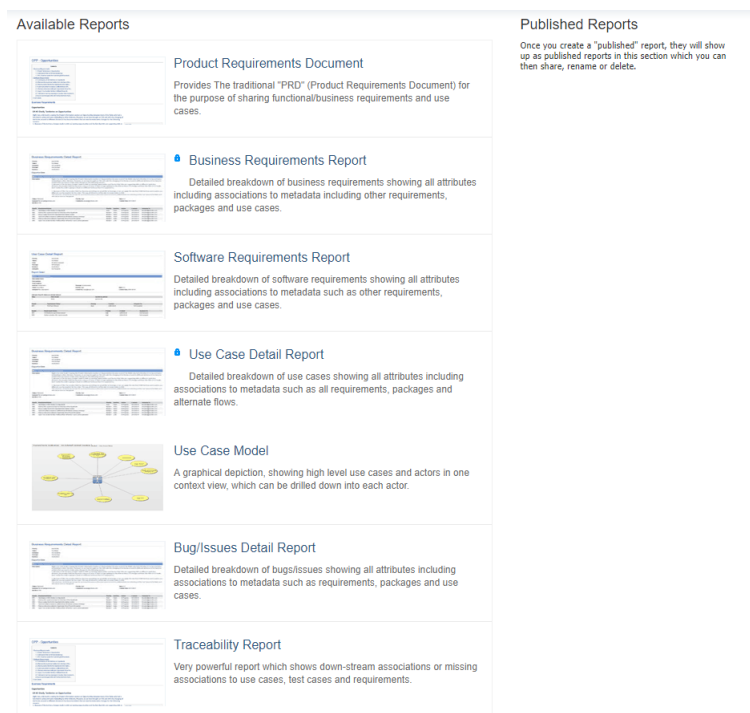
Available Reports

Product Requirements Document

Provides The traditional "PRD" (Product Requirements Document) for the purpose of sharing functional/business requirements and use cases.

Business Requirements Report

Detailed breakdown of business requirements showing all attributes including associations to metadata including other requirements, packages and use cases.

Software Requirements Report

Detailed breakdown of software requirements showing all attributes including associations to metadata such as other requirements, packages and use cases.

Use Case Detail Report

Detailed breakdown of use cases showing all attributes including associations to metadata such as all requirements, packages and alternate flows.

Use Case Model

A graphical depiction, showing high level use cases and actors in one context view, which can be drilled down into each actor.

Bug/Issues Detail Report

Detailed breakdown of bugs/issues showing all attributes including associations to metadata such as requirements, packages and use cases.

Traceability Report

Very powerful report which shows down-stream associations or missing associations to use cases, test cases and requirements.

Published Reports

Once you create a "published" report, they will show up as published reports in this section which you can then share, rename or delete.